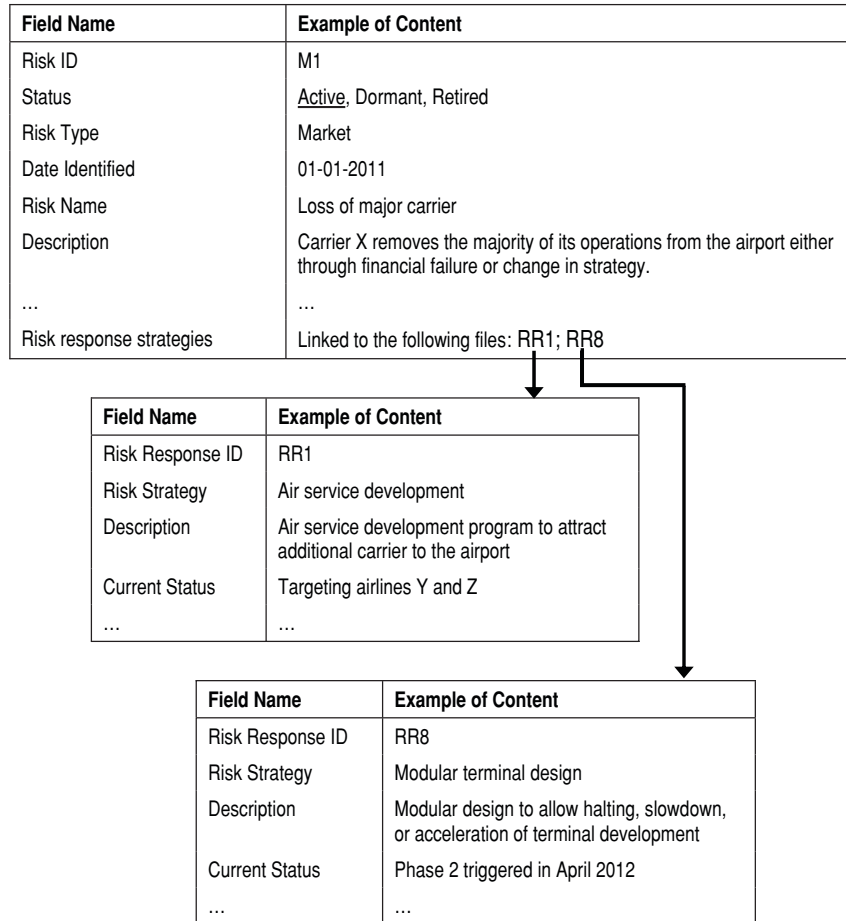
| Field Name | Example of Content |
|---|---|
| Risk ID | M1 |
| Status | Active, Dormant, Retired |
| Risk Type | Market |
| Date Identified | 01-01-2011 |
| Risk Name | Loss of major carrier |
| Description | Carrier X removes the majority of its operations from the airport either through financial failure or change in strategy. |
| … | … |
| Risk response strategies | Linked to the following files: RR1; RR8 |

| Field Name | Example of Content |
|---|---|
| Risk Response ID | RR1 |
| Risk Strategy | Air service development |
| Description | Air service development program to attract additional carrier to the airport |
| Current Status | Targeting airlines Y and Z |
| … | … |

| Field Name | Example of Content |
|---|---|
| Risk Response ID | RR8 |
| Risk Strategy | Modular terminal design |
| Description | Modular design to allow halting, slowdown, or acceleration of terminal development |
| Current Status | Phase 2 triggered in April 2012 |
| … | … |